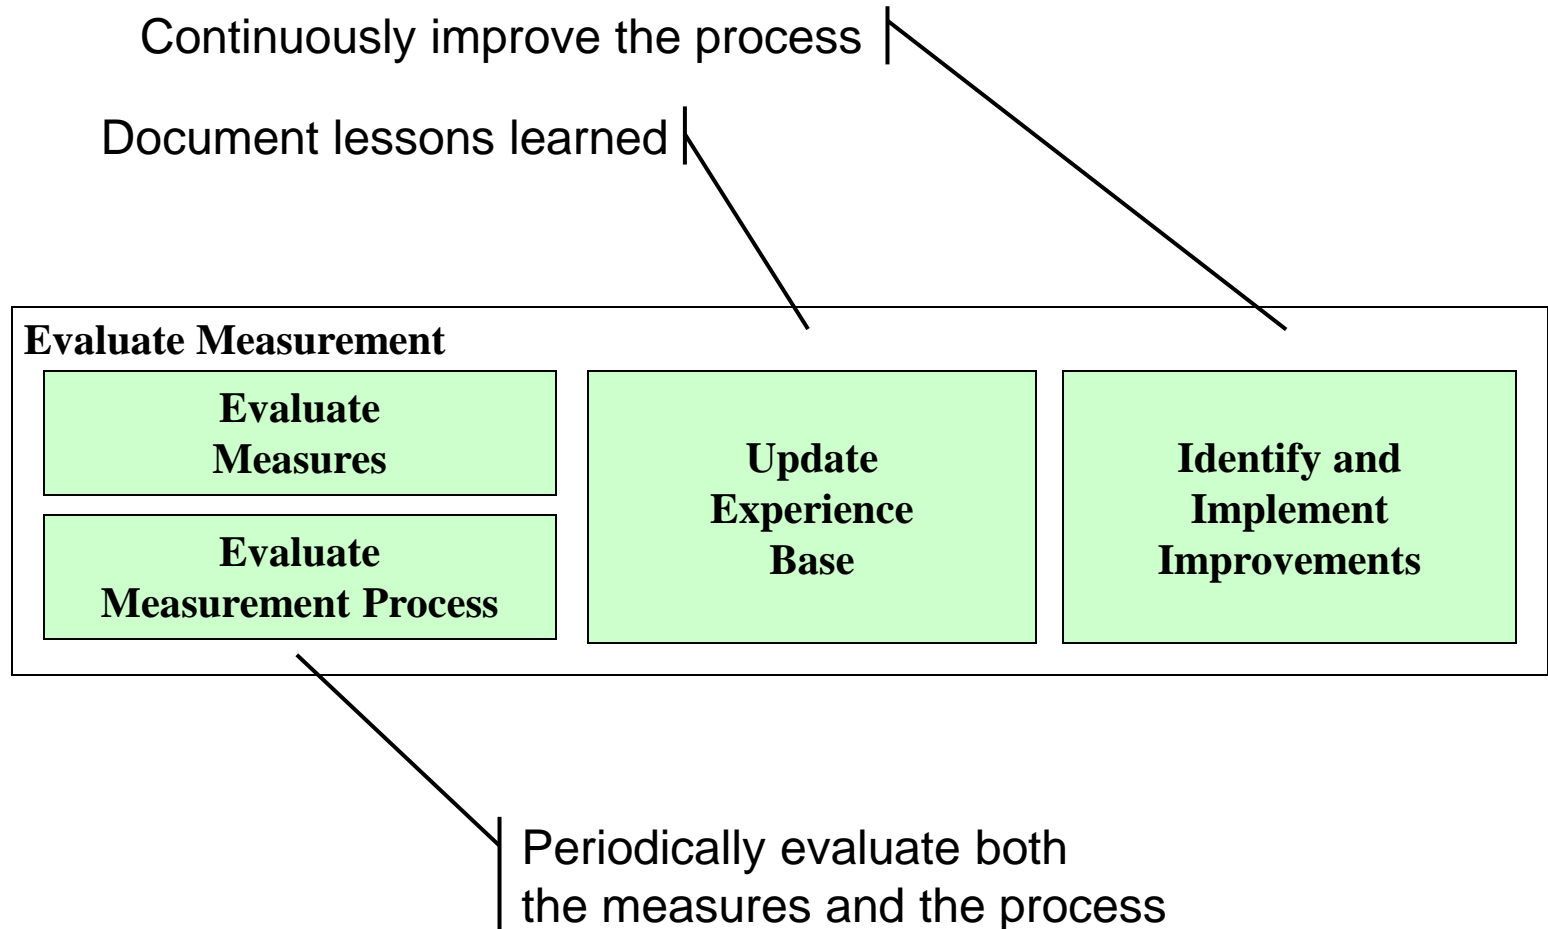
Continuously improve the process

Document lessons learned

Evaluate Measurement

Evaluate Measures

Evaluate Measurement Process

Update Experience Base

Identify and Implement Improvements

Periodically evaluate both the measures and the process